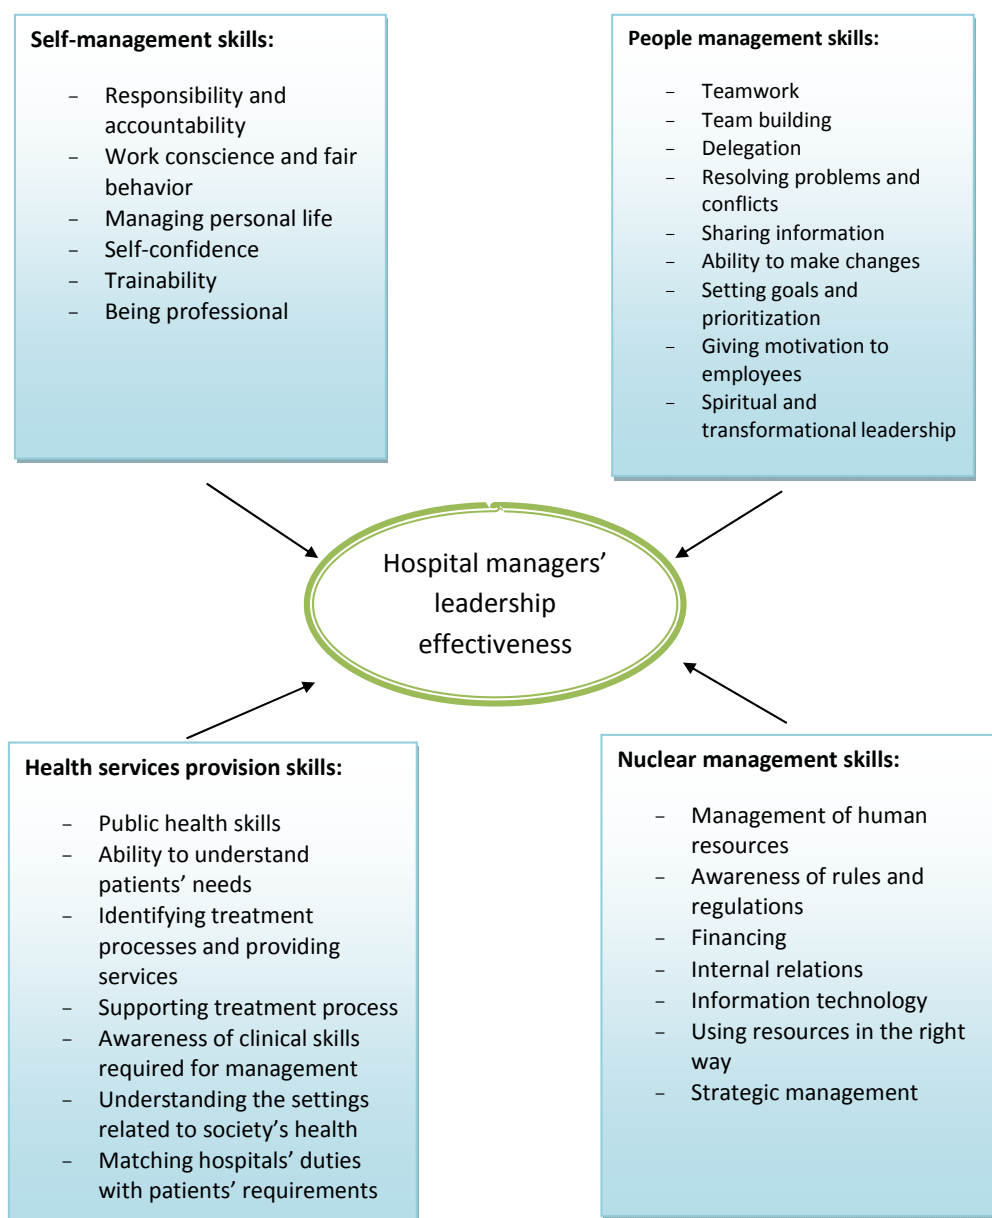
**Self-management skills:**

- Responsibility and accountability
- Work conscience and fair behavior
- Managing personal life
- Self-confidence
- Trainability
- Being professional

**People management skills:**

- Teamwork
- Team building
- Delegation
- Resolving problems and conflicts
- Sharing information
- Ability to make changes
- Setting goals and prioritization
- Giving motivation to employees
- Spiritual and transformational leadership

Hospital managers' leadership effectiveness

**Health services provision skills:**

- Public health skills
- Ability to understand patients' needs
- Identifying treatment processes and providing services
- Supporting treatment process
- Awareness of clinical skills required for management
- Understanding the settings related to society's health
- Matching hospitals' duties with patients' requirements

**Nuclear management skills:**

- Management of human resources
- Awareness of rules and regulations
- Financing
- Internal relations
- Information technology
- Using resources in the right way
- Strategic management